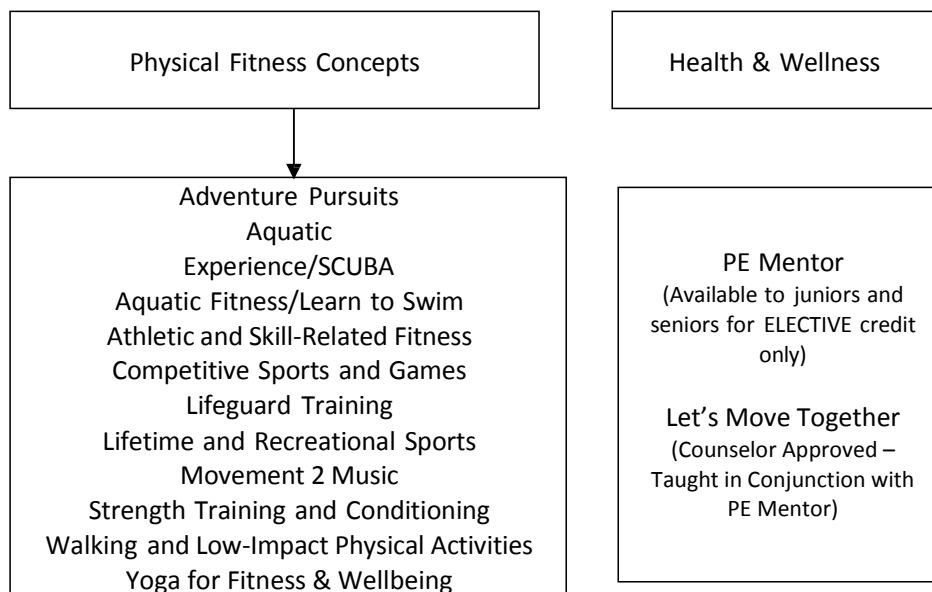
Physical Fitness Concepts

Health & Wellness

Adventure Pursuits
Aquatic
Experience/SCUBA
Aquatic Fitness/Learn to Swim
Athletic and Skill-Related Fitness
Competitive Sports and Games
Lifeguard Training
Lifetime and Recreational Sports
Movement 2 Music
Strength Training and Conditioning
Walking and Low-Impact Physical Activities
Yoga for Fitness & Wellbeing

PE Mentor
(Available to juniors and seniors for ELECTIVE credit only)

Let's Move Together
(Counselor Approved – Taught in Conjunction with PE Mentor)